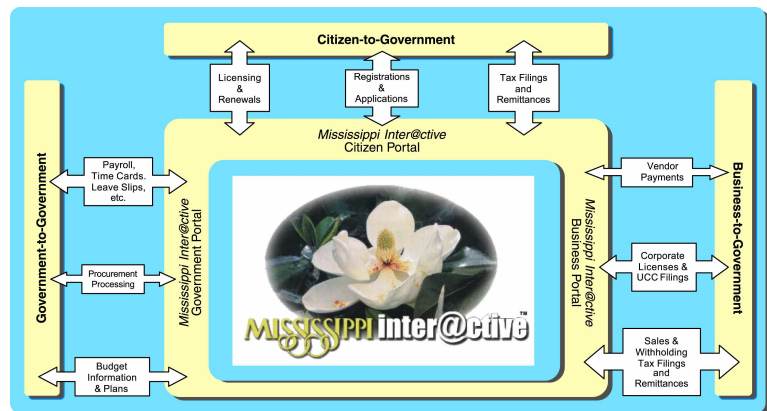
Citizen-to-Government

Licensing & Renewals

Registrations & Applications

Tax Filings and Remittances

Mississippi Inter@ctive Citizen Portal

Government-to-Government

Payroll, Time Cards. Leave Slips, etc.

Procurement Processing

Budget Information & Plans

Mississippi Inter@ctive Government Portal

MISSISSIPPI inter@ctive™

Mississippi Inter@ctive Business Portal

Vendor Payments

Corporate Licenses & UCC Filings

Sales & Withholding Tax Filings and Remittances

Business-to-Government